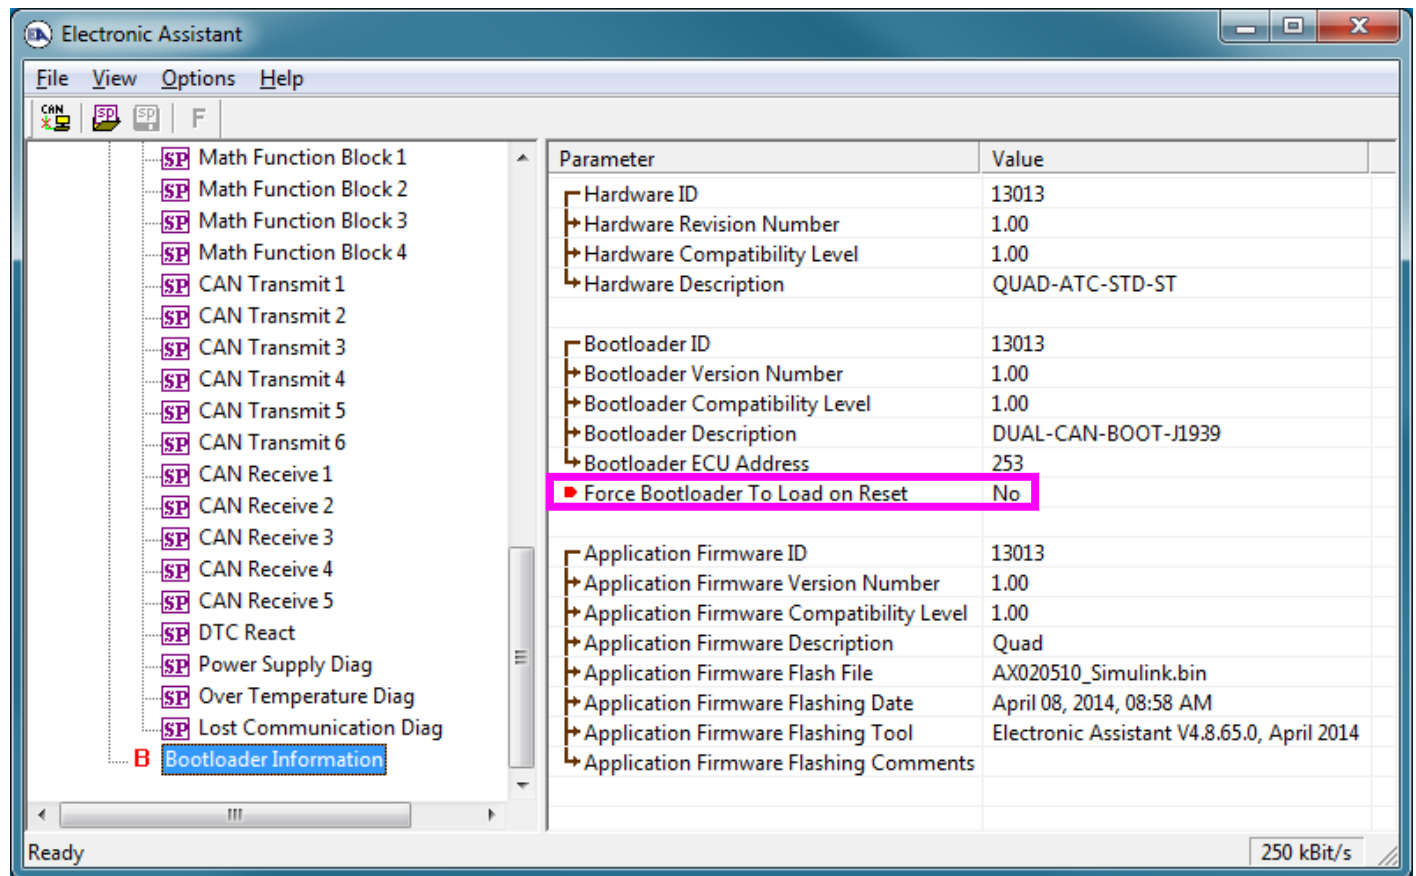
Electronic Assistant

File View Options Help

CAN SP SP F

SP Math Function Block 1
SP Math Function Block 2
SP Math Function Block 3
SP Math Function Block 4
SP CAN Transmit 1
SP CAN Transmit 2
SP CAN Transmit 3
SP CAN Transmit 4
SP CAN Transmit 5
SP CAN Transmit 6
SP CAN Receive 1
SP CAN Receive 2
SP CAN Receive 3
SP CAN Receive 4
SP CAN Receive 5
SP DTC React
SP Power Supply Diag
SP Over Temperature Diag
SP Lost Communication Diag
B Bootloader Information

| Parameter | Value |
|---|---|
| Hardware ID | 13013 |
| Hardware Revision Number | 1.00 |
| Hardware Compatibility Level | 1.00 |
| Hardware Description | QUAD-ATC-STD-ST |
| | |
| Bootloader ID | 13013 |
| Bootloader Version Number | 1.00 |
| Bootloader Compatibility Level | 1.00 |
| Bootloader Description | DUAL-CAN-BOOT-J1939 |
| Bootloader ECU Address | 253 |
| Force Bootloader To Load on Reset | No |
| | |
| Application Firmware ID | 13013 |
| Application Firmware Version Number | 1.00 |
| Application Firmware Compatibility Level | 1.00 |
| Application Firmware Description | Quad |
| Application Firmware Flash File | AX020510_Simulink.bin |
| Application Firmware Flashing Date | April 08, 2014, 08:58 AM |
| Application Firmware Flashing Tool | Electronic Assistant V4.8.65.0, April 2014 |
| Application Firmware Flashing Comments | |

Ready 250 kBit/s